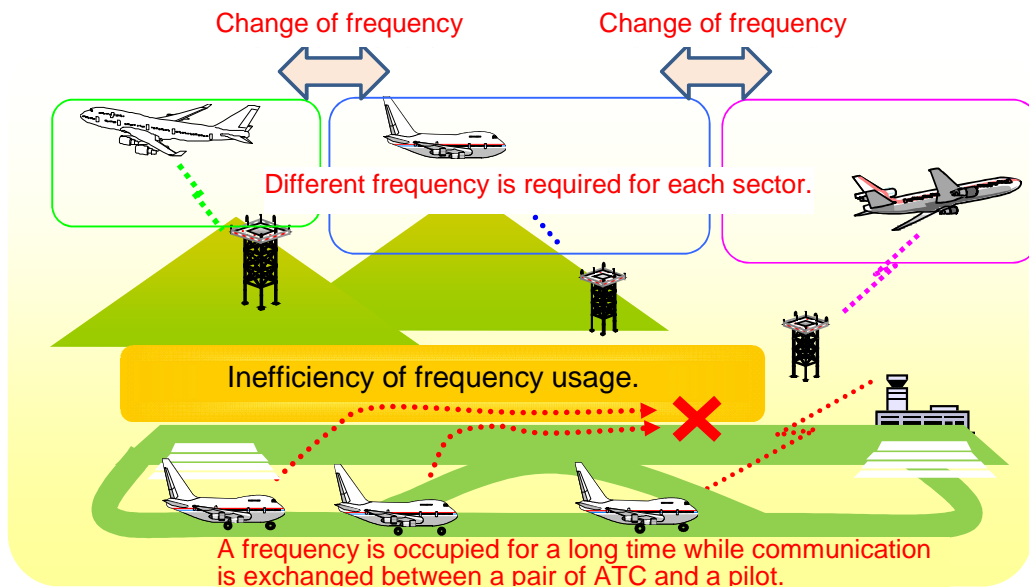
Change of frequency

Change of frequency

Different frequency is required for each sector.

Inefficiency of frequency usage.

A frequency is occupied for a long time while communication is exchanged between a pair of ATC and a pilot.